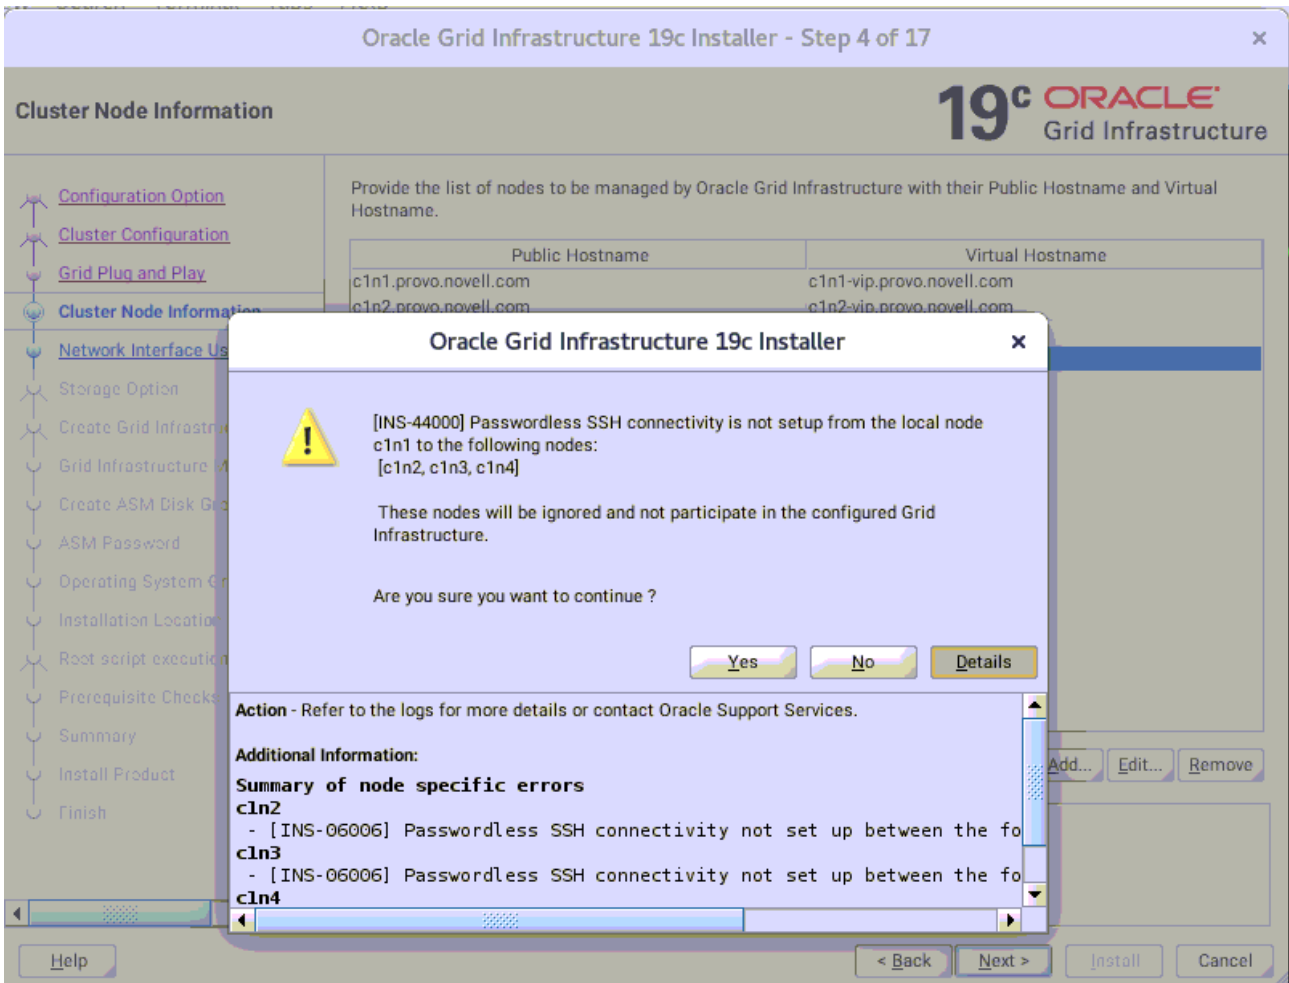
Oracle Grid Infrastructure 19c Installer - Step 4 of 17

Cluster Node Information

19c ORACLE Grid Infrastructure

Configuration Option
Cluster Configuration
Grid Plug and Play
Cluster Node Information
Network Interface Us
Storage Option
Create Grid Infrastru
Grid Infrastructure M
Create ASM Disk Gr
ASM Password
Operating System G
Installation Locatio
Root script executio
Prerequisite Checks
Summary
Install Product
Finish

Provide the list of nodes to be managed by Oracle Grid Infrastructure with their Public Hostname and Virtual Hostname.

| Public Hostname | Virtual Hostname |
|---|---|
| c1n1.provo.novell.com | c1n1-vip.provo.novell.com |
| c1n2.provo.novell.com | c1n2-vip.provo.novell.com |

Oracle Grid Infrastructure 19c Installer

[INS-44000] Passwordless SSH connectivity is not setup from the local node c1n1 to the following nodes:
[c1n2, c1n3, c1n4]

These nodes will be ignored and not participate in the configured Grid Infrastructure.

Are you sure you want to continue ?

Yes No Details

Action - Refer to the logs for more details or contact Oracle Support Services.

Additional Information:
Summary of node specific errors
c1n2
 - [INS-06006] Passwordless SSH connectivity not set up between the fo
c1n3
 - [INS-06006] Passwordless SSH connectivity not set up between the fo
c1n4

Add... Edit... Remove

Help < Back Next > Install Cancel